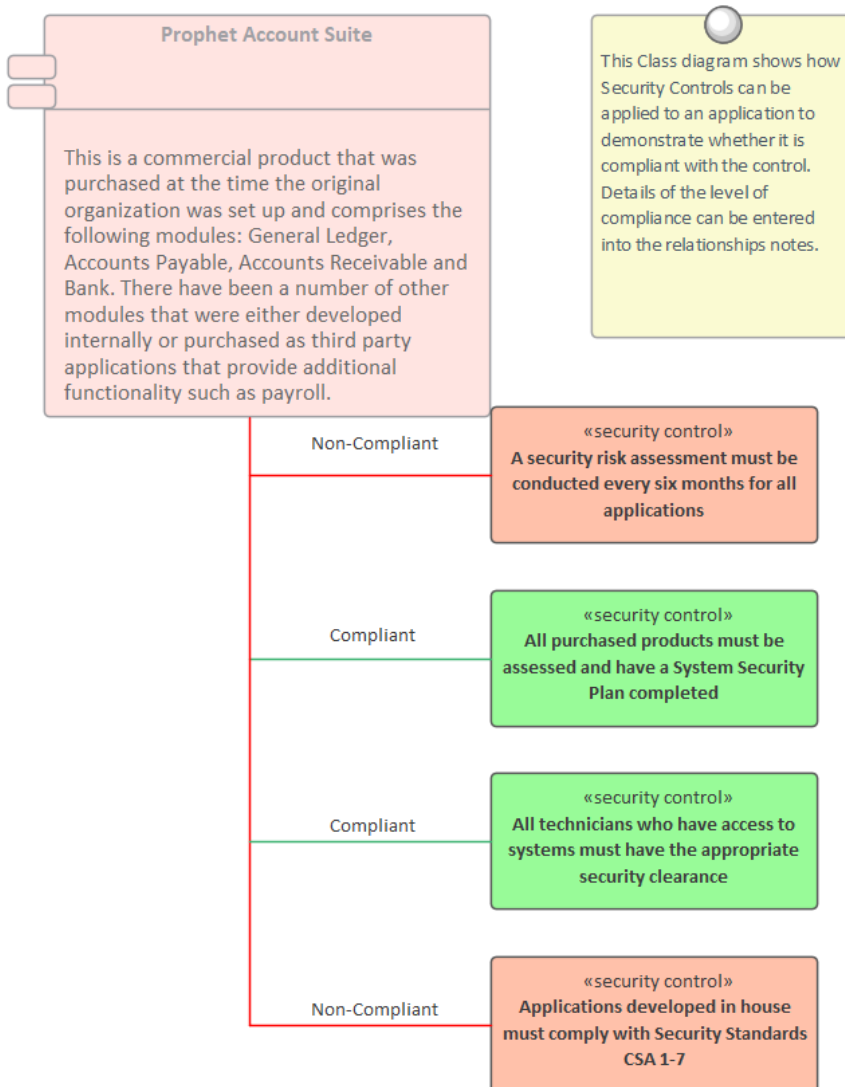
Prophet Account Suite

This is a commercial product that was purchased at the time the original organization was set up and comprises the following modules: General Ledger, Accounts Payable, Accounts Receivable and Bank. There have been a number of other modules that were either developed internally or purchased as third party applications that provide additional functionality such as payroll.

This Class diagram shows how Security Controls can be applied to an application to demonstrate whether it is compliant with the control. Details of the level of compliance can be entered into the relationships notes.

Non-Compliant

«security control»
A security risk assessment must be conducted every six months for all applications

Compliant

«security control»
All purchased products must be assessed and have a System Security Plan completed

Compliant

«security control»
All technicians who have access to systems must have the appropriate security clearance

Non-Compliant

«security control»
Applications developed in house must comply with Security Standards CSA 1-7